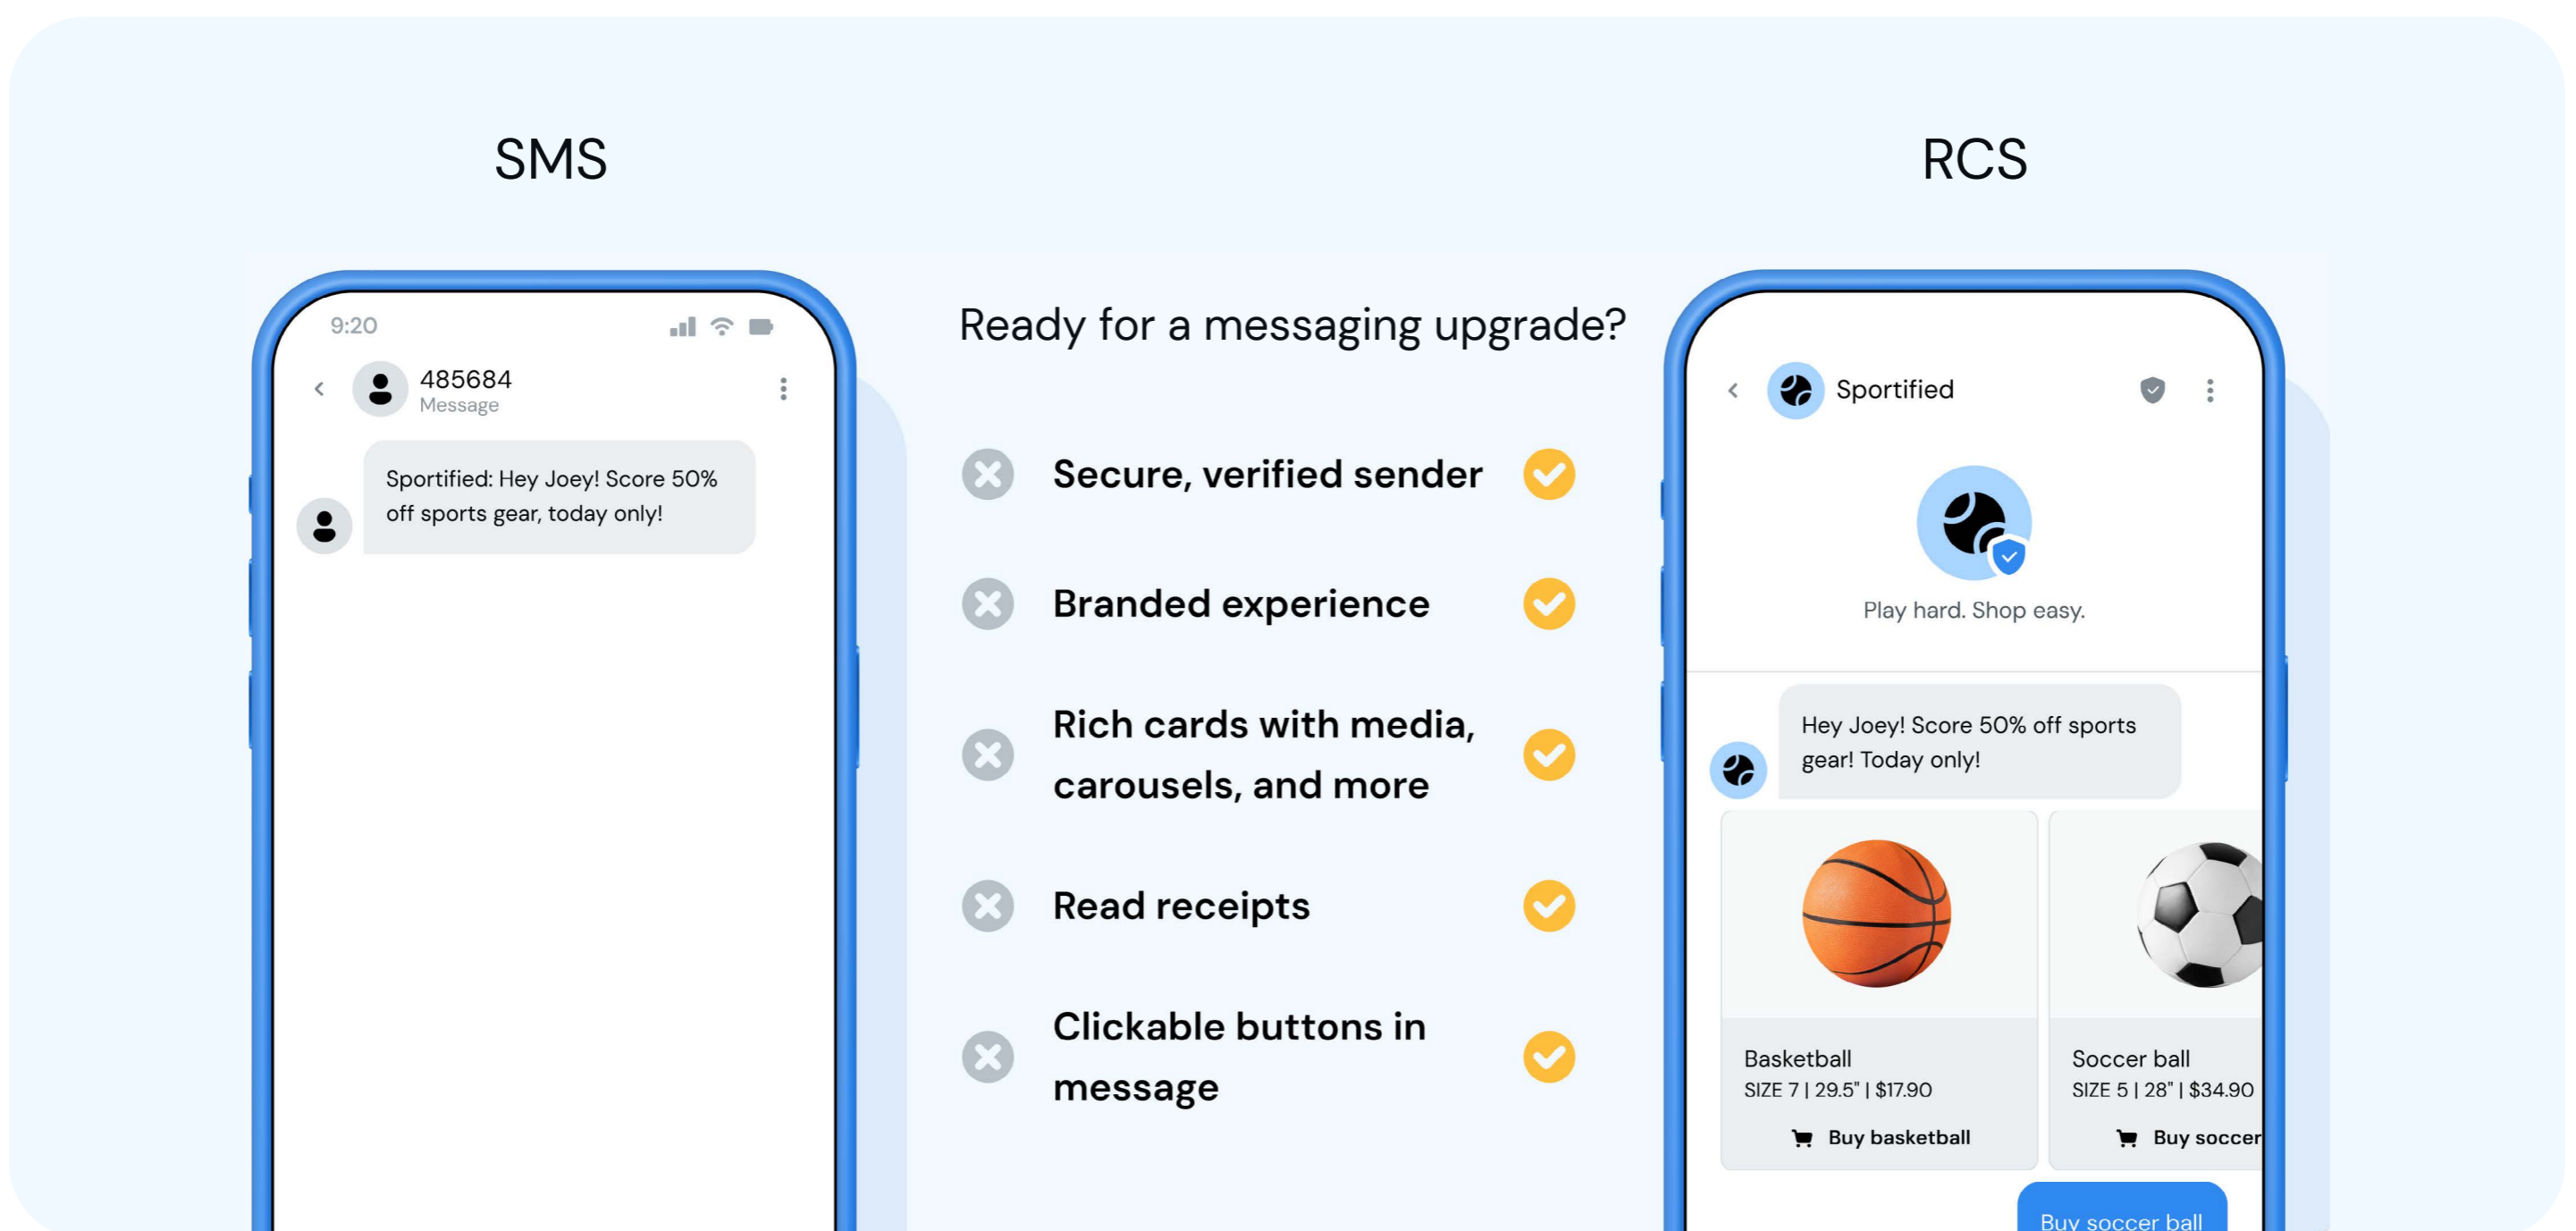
SMS

RCS

9:20

485684
Message

Sportified: Hey Joey! Score 50% off sports gear, today only!

Ready for a messaging upgrade?

Secure, verified sender

Branded experience

Rich cards with media, carousels, and more

Read receipts

Clickable buttons in message

Sportified

Play hard. Shop easy.

Hey Joey! Score 50% off sports gear! Today only!

Basketball
SIZE 7 | 29.5" | $17.90
Buy basketball

Soccer ball
SIZE 5 | 28" | $34.90
Buy soccer

Buy soccer ball